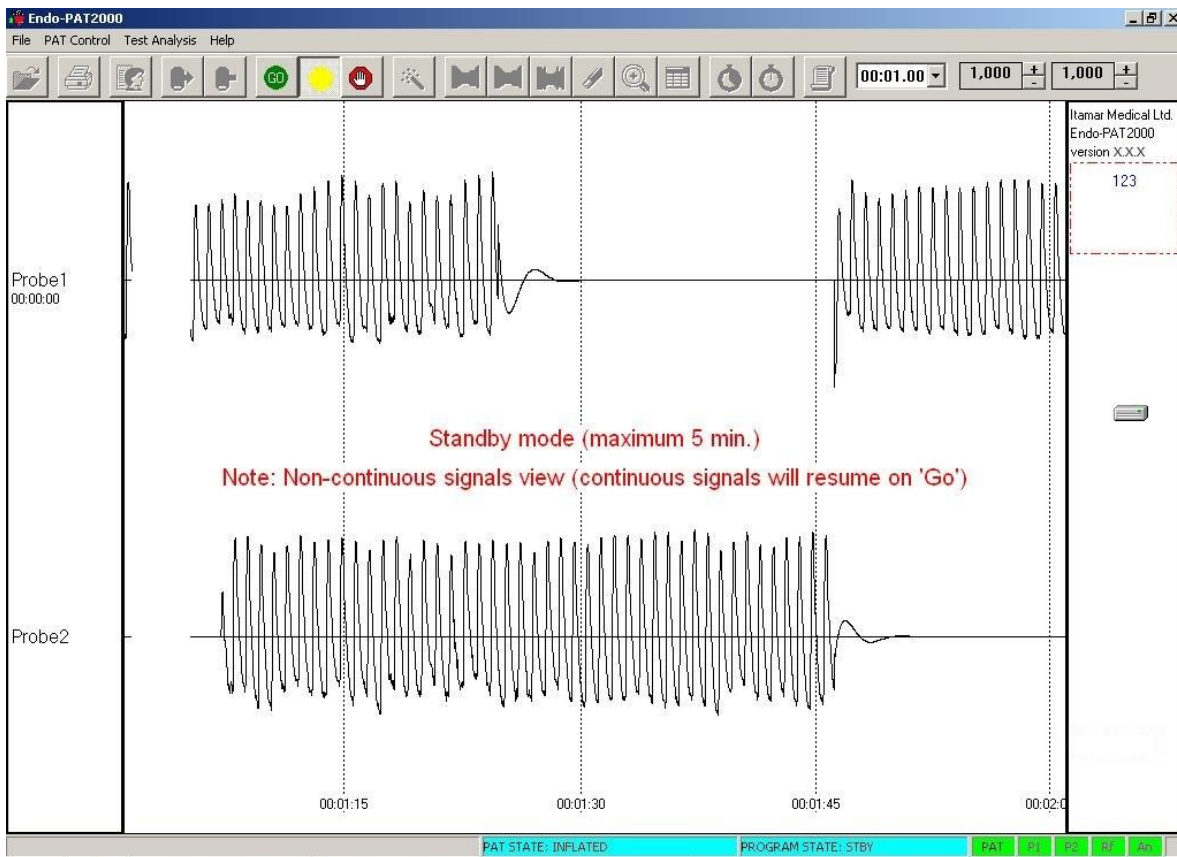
Endo-PAT2000

File PAT Control Test Analysis Help

GO

00:01.00 1,000 + - 1,000 + -

Itamar Medical Ltd.
Endo-PAT2000
version X.X.X

123

Probe1
00:00:00

Standby mode (maximum 5 min.)

Note: Non-continuous signals view (continuous signals will resume on 'Go')

Probe2

00:01:15 00:01:30 00:01:45 00:02:0

PAT STATE: INFLATED PROGRAM STATE: STBY PAT P1 P2 Rf An